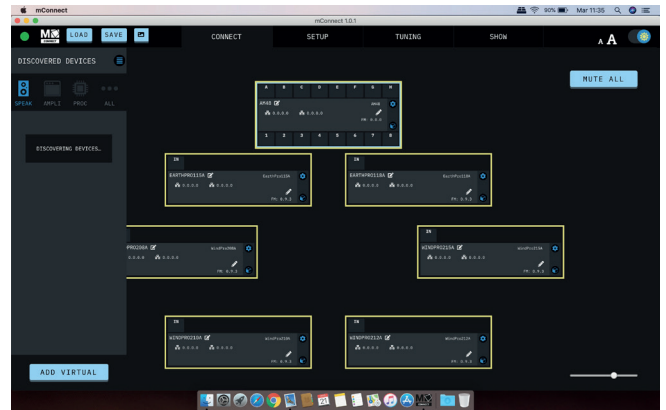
mConnect

90% Mar 11:35

mConnect 1.0.1

LOAD SAVE

CONNECT SETUP TUNING SHOW

A A

DISCOVERED DEVICES

SPEAK AMPLI PROC ALL

DISCOVERING DEVICES…

MUTE ALL

A B C D E F G H
AM48
0.0.0.0 0.0.0.0
FM: 0.0.0
1 2 3 4 5 6 7 8

IN
EARTHPRO115A EarthPro115A
0.0.0.0 0.0.0.0
FM: 0.9.1

IN
EARTHPRO118A EarthPro118A
0.0.0.0 0.0.0.0
FM: 0.9.1

PRO208A WindPro208A
0.0.0.0 0.0.0.0
FM: 0.9.1

IN
WINDPRO215A WindPro215A
0.0.0.0 0.0.0.0
FM: 0.9.1

IN
WINDPRO210A WindPro210A
0.0.0.0 0.0.0.0
FM: 0.9.1

IN
WINDPRO212A WindPro212A
0.0.0.0 0.0.0.0
FM: 0.9.1

ADD VIRTUAL